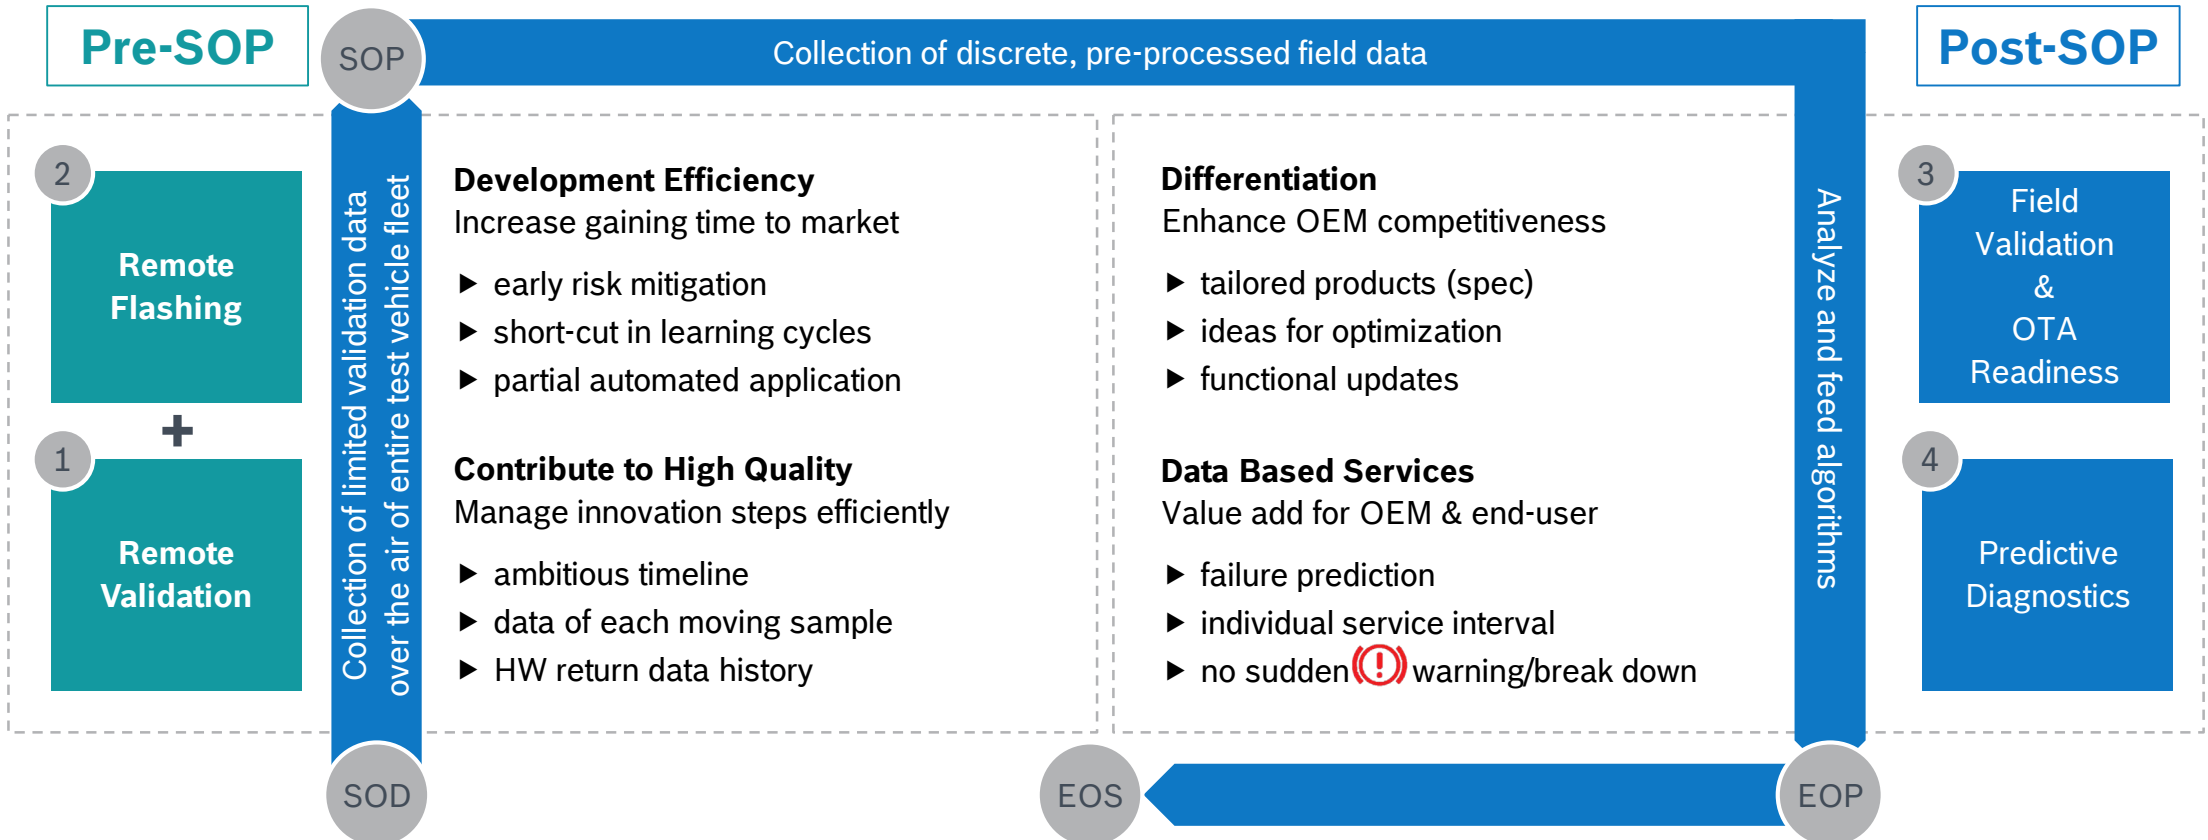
Pre-SOP

SOP

Collection of discrete, pre-processed field data

Post-SOP

2

Remote Flashing

+

1

Remote Validation

Collection of limited validation data over the air of entire test vehicle fleet

Development Efficiency
Increase gaining time to market

▶ early risk mitigation
▶ short-cut in learning cycles
▶ partial automated application

Contribute to High Quality
Manage innovation steps efficiently

▶ ambitious timeline
▶ data of each moving sample
▶ HW return data history

Differentiation
Enhance OEM competitiveness

▶ tailored products (spec)
▶ ideas for optimization
▶ functional updates

Data Based Services
Value add for OEM & end-user

▶ failure prediction
▶ individual service interval
▶ no sudden (!) warning/break down

Analyze and feed algorithms

3

Field Validation & OTA Readiness

4

Predictive Diagnostics

SOD

EOS

EOP